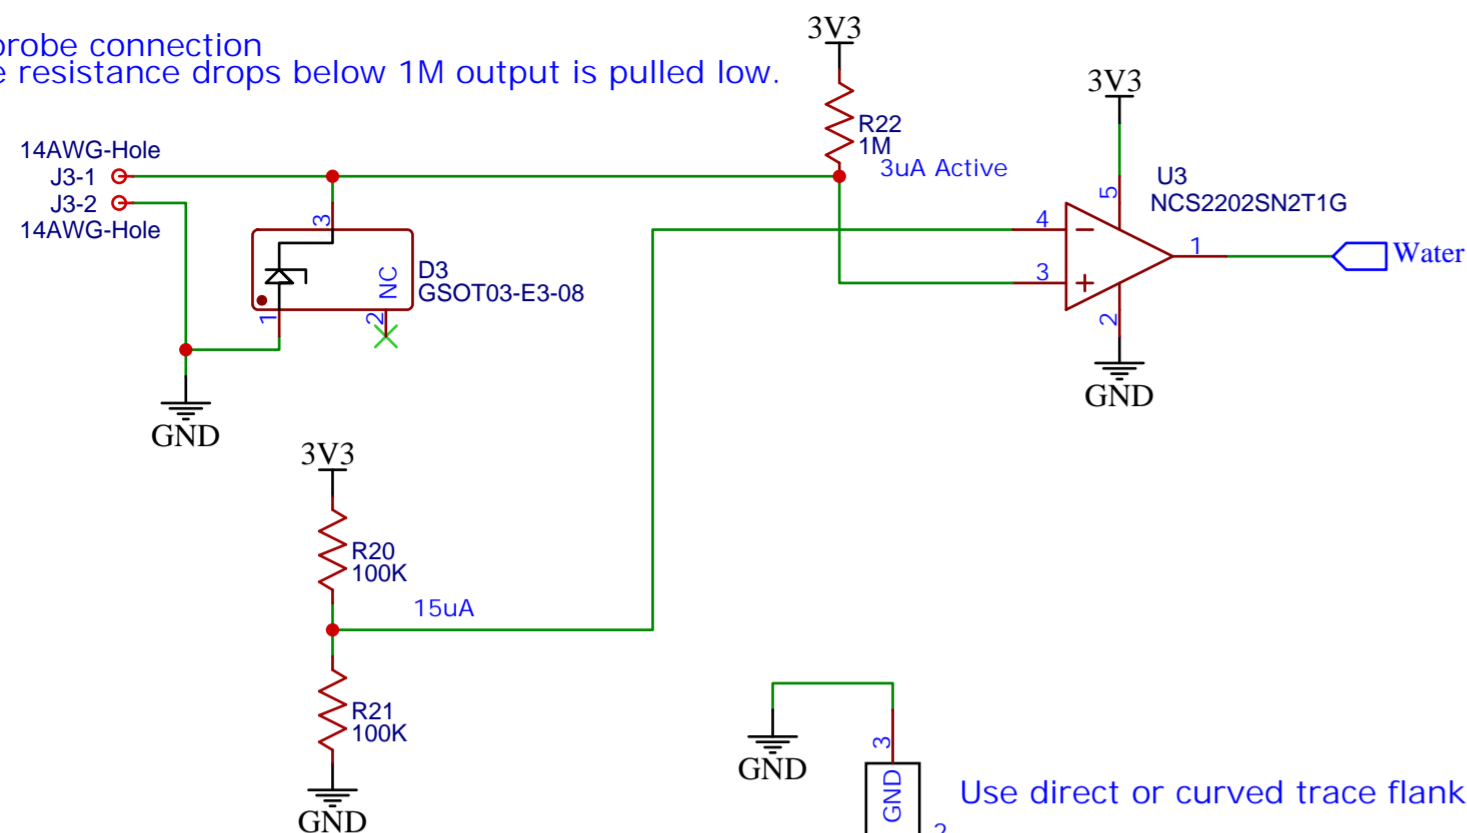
robe connection
e resistance drops below 1M output is pulled low.

3V3
R22
1M
3uA Active

3V3
U3
NCS2202SN2T1G
5
4
3
1
2
Water
GND

14AWG-Hole
J3-1
J3-2
14AWG-Hole
3
D3
GSOT03-E3-08
NC
1
2
GND

3V3
R20
100K
15uA
R21
100K
GND

GND
3
GND
2
Use direct or curved trace flank